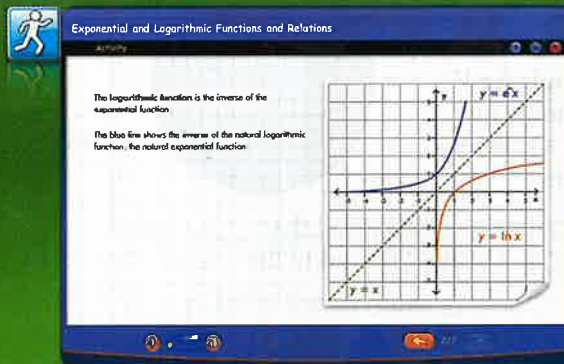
Exponential and Logarithmic Functions and Relations

Activity

The logarithmic function is the inverse of the exponential function

The blue line shows the inverse of the natural logarithmic function, the natural exponential function

y

$y = e^x$

x

$y = \ln x$

$y = x$